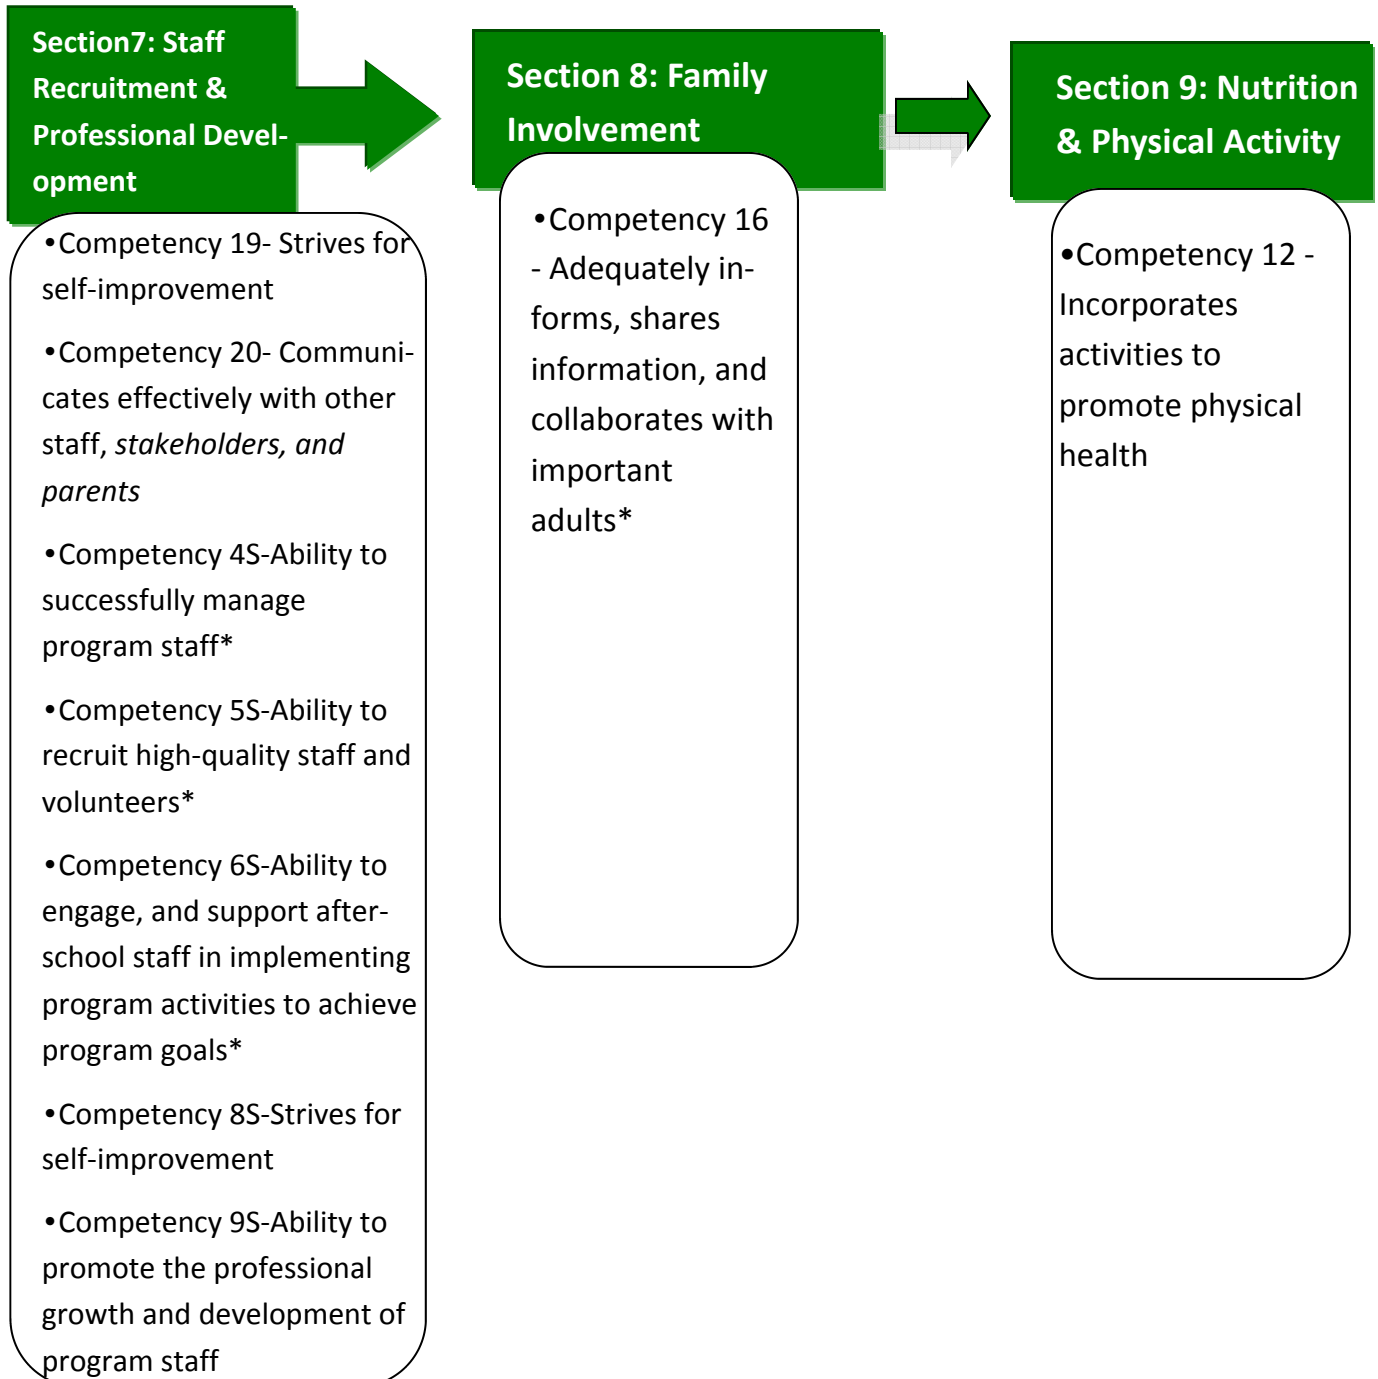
Section7: Staff Recruitment & Professional Development

•Competency 19- Strives for self-improvement

•Competency 20- Communicates effectively with other staff, stakeholders, and parents

•Competency 4S-Ability to successfully manage program staff*

•Competency 5S-Ability to recruit high-quality staff and volunteers*

•Competency 6S-Ability to engage, and support after-school staff in implementing program activities to achieve program goals*

•Competency 8S-Strives for self-improvement

•Competency 9S-Ability to promote the professional growth and development of program staff

Section 8: Family Involvement

•Competency 16 - Adequately informs, shares information, and collaborates with important adults*

Section 9: Nutrition & Physical Activity

•Competency 12 - Incorporates activities to promote physical health